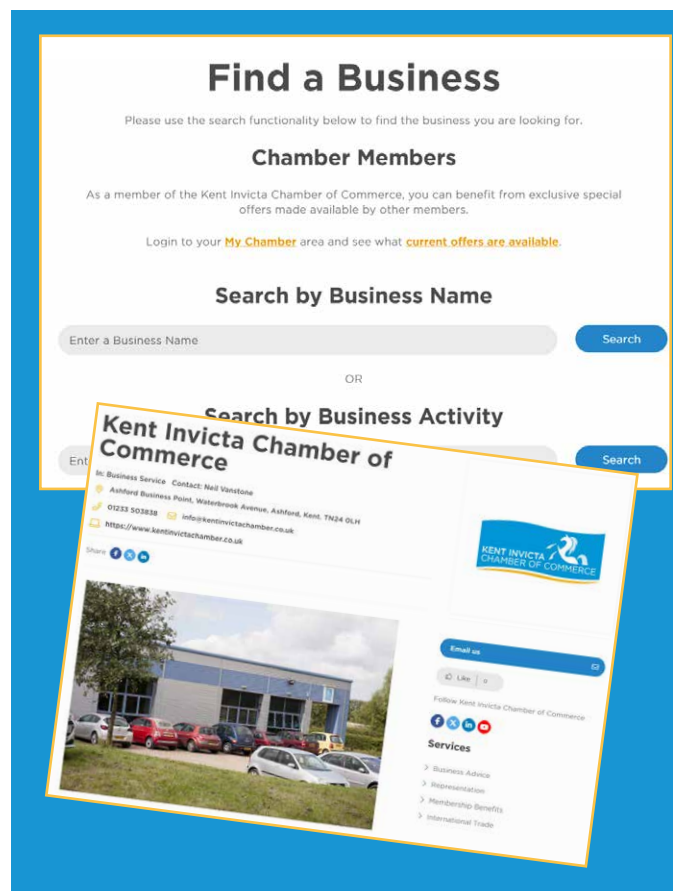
Find a Business

Please use the search functionality below to find the business you are looking for.

Chamber Members

As a member of the Kent Invicta Chamber of Commerce, you can benefit from exclusive special offers made available by other members.

Login to your My Chamber area and see what current offers are available.

Search by Business Name

Enter a Business Name

Search

OR

Search by Business Activity

Ent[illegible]

Search

Kent Invicta Chamber of Commerce

In: Business Service Contact: Neil Vanstone

Ashford Business Point, Waterbrook Avenue, Ashford, Kent. TN24 0LH

01233 503838 info@kentinvictachamber.co.uk

https://www.kentinvictachamber.co.uk

Share

KENT INVICTA CHAMBER OF COMMERCE

Email us

Like 0

Follow Kent Invicta Chamber of Commerce

Services

Business Advice

Representation

Membership Benefits

International Trade